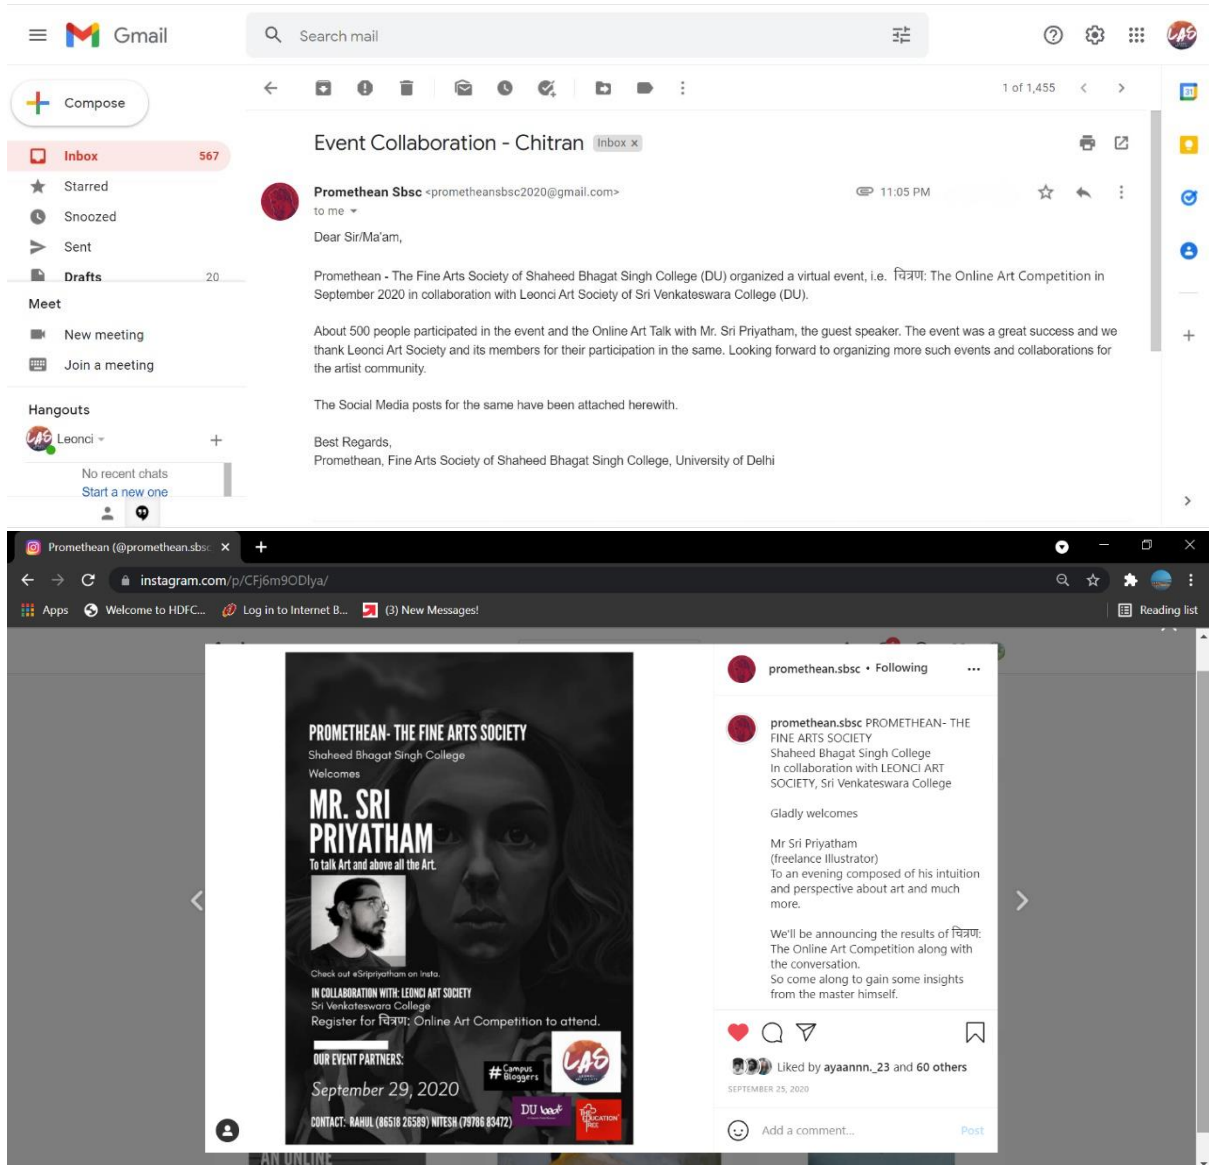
Gmail

Search mail

Compose

Inbox 567
Starred
Snoozed
Sent
Drafts 20

Meet
New meeting
Join a meeting

Hangouts
Leonci

No recent chats
Start a new one

1 of 1,455

Event Collaboration - Chitran Inbox ×

Promethean Sbsc <prometheansbsc2020@gmail.com>
to me
11:05 PM

Dear Sir/Ma'am,

Promethean - The Fine Arts Society of Shaheed Bhagat Singh College (DU) organized a virtual event, i.e. चित्रण: The Online Art Competition in September 2020 in collaboration with Leonci Art Society of Sri Venkateswara College (DU).

About 500 people participated in the event and the Online Art Talk with Mr. Sri Priyatham, the guest speaker. The event was a great success and we thank Leonci Art Society and its members for their participation in the same. Looking forward to organizing more such events and collaborations for the artist community.

The Social Media posts for the same have been attached herewith.

Best Regards,
Promethean, Fine Arts Society of Shaheed Bhagat Singh College, University of Delhi

Promethean (@promethean.sbsc ×

instagram.com/p/CFj6m9ODlya/

Apps Welcome to HDFC... Log in to Internet B... (3) New Messages! Reading list

PROMETHEAN- THE FINE ARTS SOCIETY
Shaheed Bhagat Singh College
Welcomes
MR. SRI PRIYATHAM
To talk Art and above all the Art.
Check out @Sripriyatham on Insta.
IN COLLABORATION WITH: LEONCI ART SOCIETY
Sri Venkateswara College
Register for चित्रण: Online Art Competition to attend.
OUR EVENT PARTNERS:
September 29, 2020
CONTACT: RAHUL (86518 28589) NITESH (79786 83472)
#Campus Bloggers
LAS
DU
The Education Tree

promethean.sbsc • Following

promethean.sbsc PROMETHEAN- THE FINE ARTS SOCIETY
Shaheed Bhagat Singh College
In collaboration with LEONCI ART SOCIETY, Sri Venkateswara College

Gladly welcomes

Mr Sri Priyatham
(freelance Illustrator)
To an evening composed of his intuition and perspective about art and much more.

We'll be announcing the results of चित्रण: The Online Art Competition along with the conversation.
So come along to gain some insights from the master himself.

Liked by ayaannn._23 and 60 others
SEPTEMBER 25, 2020

Add a comment...
Post

AN ONLINE